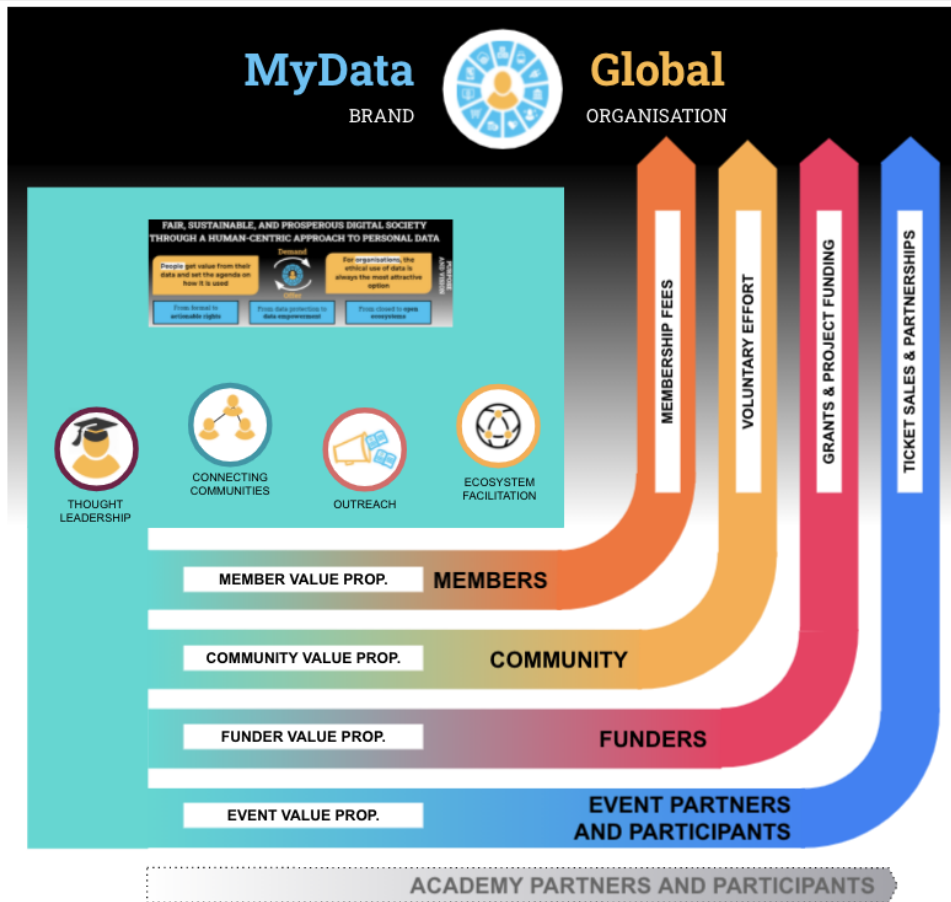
MyData Global

BRAND ORGANISATION

FAIR, SUSTAINABLE, AND PROSPEROUS DIGITAL SOCIETY THROUGH A HUMAN-CENTRIC APPROACH TO PERSONAL DATA

People get value from their data and set the agenda on how it is used

Demand

Offer

For organisations, the ethical use of data is always the most attractive option

PURPOSE AND VISION

From formal to actionable rights

From data protection to data empowerment

From closed to open ecosystems

THOUGHT LEADERSHIP

CONNECTING COMMUNITIES

OUTREACH

ECOSYSTEM FACILITATION

MEMBERSHIP FEES

VOLUNTARY EFFORT

GRANTS & PROJECT FUNDING

TICKET SALES & PARTNERSHIPS

MEMBER VALUE PROP.

MEMBERS

COMMUNITY VALUE PROP.

COMMUNITY

FUNDER VALUE PROP.

FUNDERS

EVENT VALUE PROP.

EVENT PARTNERS AND PARTICIPANTS

ACADEMY PARTNERS AND PARTICIPANTS